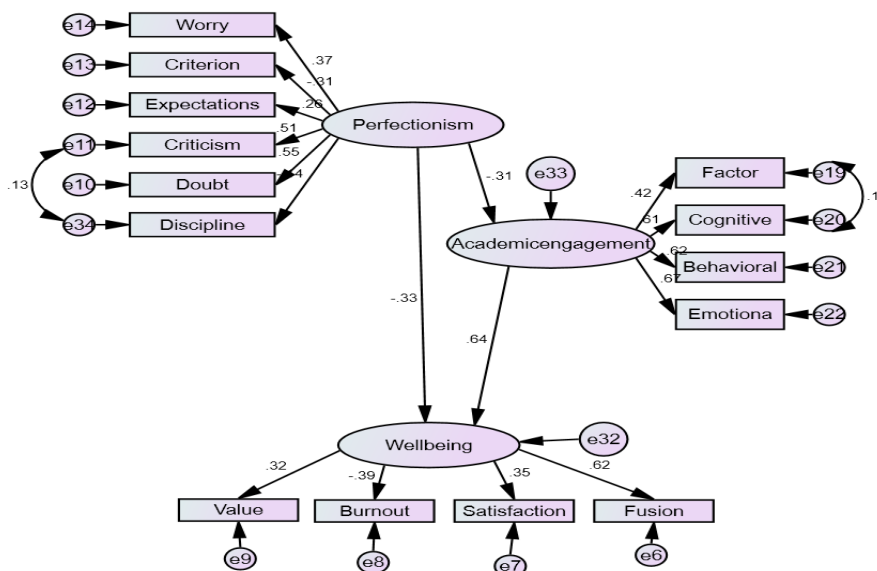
e14 Worry
e13 Criterion
e12 Expectations
e11 Criticism
e10 Doubt
e34 Discipline
.13
.37
-.31
.26
.51
.55
.4
Perfectionism
-.31
e33
Academicengagement
.42
.61
.62
.67
Factor e19
Cognitive e20
Behavioral e21
Emotiona e22
.1
-.33
.64
Wellbeing
e32
.32
-.39
.35
.62
Value
Burnout
Satisfaction
Fusion
e9
e8
e7
e6